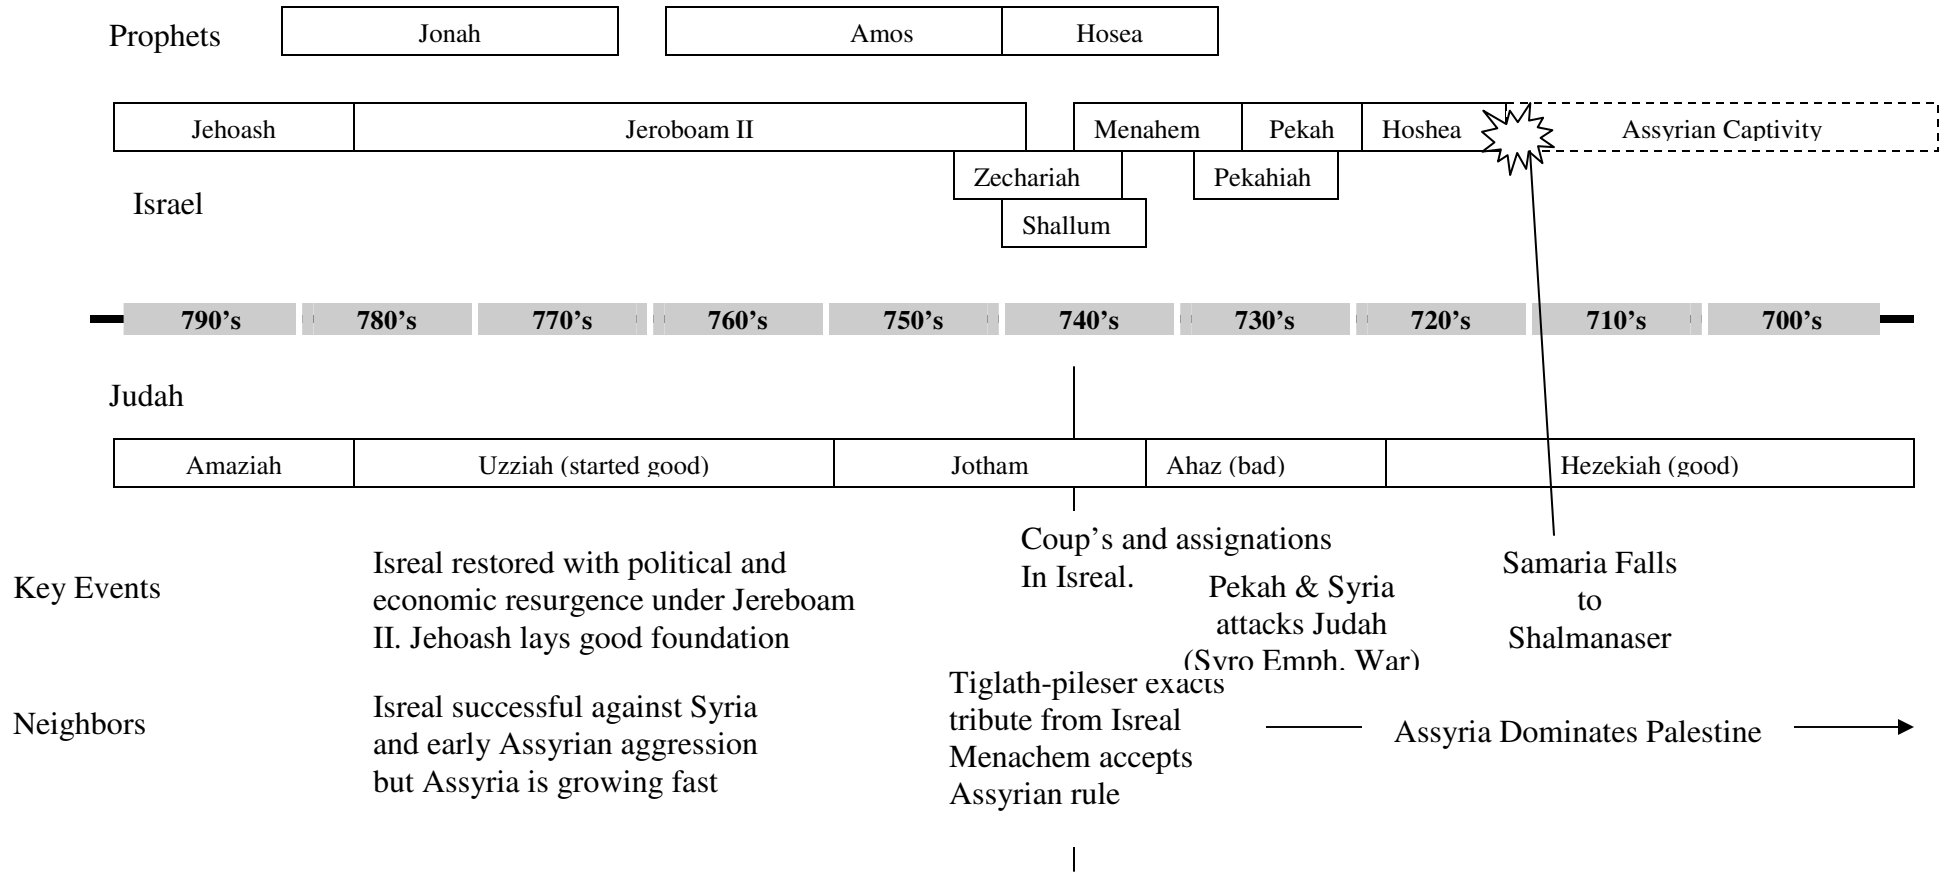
Prophets

Jonah

Amos

Hosea

Jehoash

Jeroboam II

Menahem

Pekah

Hoshea

Assyrian Captivity

Zechariah

Pekahiah

Israel

Shallum

790’s

780’s

770’s

760’s

750’s

740’s

730’s

720’s

710’s

700’s

Judah

Amaziah

Uzziah (started good)

Jotham

Ahaz (bad)

Hezekiah (good)

Key Events

Isreal restored with political and economic resurgence under Jereboam II. Jehoash lays good foundation

Coup’s and assignations In Isreal.

Pekah & Syria attacks Judah (Syro Emph. War)

Samaria Falls to Shalmanaser

Neighbors

Isreal successful against Syria and early Assyrian aggression but Assyria is growing fast

Tiglath-pileser exacts tribute from Isreal Menachem accepts Assyrian rule

Assyria Dominates Palestine